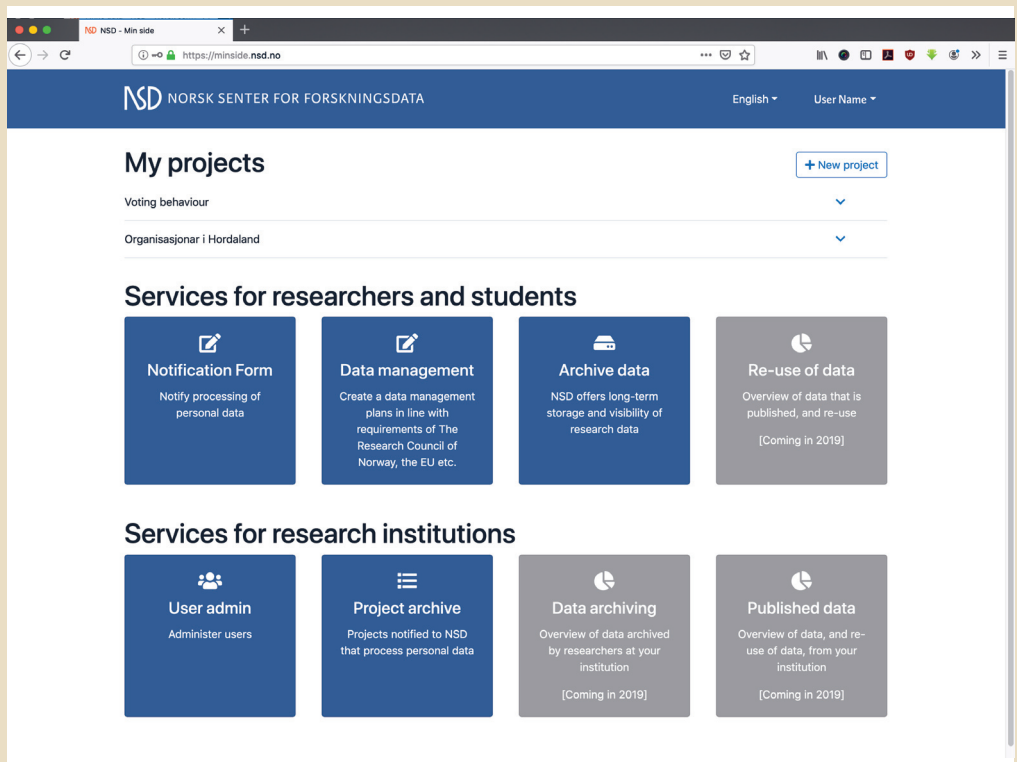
NSD - Min side

https://minside.nsd.no

NSD NORSK SENTER FOR FORSKNINGSDATA

English

User Name

My projects

+ New project

Voting behaviour

Organisasjonar i Hordaland

Services for researchers and students

Notification Form

Notify processing of personal data

Data management

Create a data management plans in line with requirements of The Research Council of Norway, the EU etc.

Archive data

NSD offers long-term storage and visibility of research data

Re-use of data

Overview of data that is published, and re-use

[Coming in 2019]

Services for research institutions

User admin

Administer users

Project archive

Projects notified to NSD that process personal data

Data archiving

Overview of data archived by researchers at your institution

[Coming in 2019]

Published data

Overview of data, and re-use of data, from your institution

[Coming in 2019]